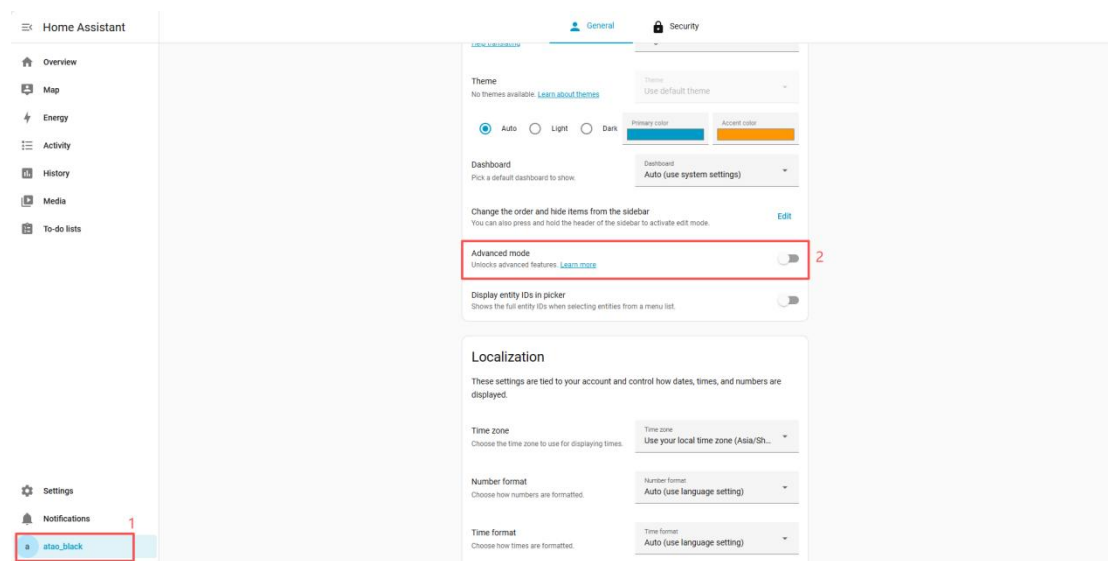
Home Assistant

Overview
Map
Energy
Activity
History
Media
To-do lists

Settings
Notifications
1
a atao_black

General
Security

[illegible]

Theme
No themes available. Learn about themes
Theme
Use default theme

Auto Light Dark
Primary color
Accent color

Dashboard
Pick a default dashboard to show.
Dashboard
Auto (use system settings)

Change the order and hide items from the sidebar
You can also press and hold the header of the sidebar to activate edit mode.
Edit

Advanced mode
Unlocks advanced features. Learn more
2

Display entity IDs in picker
Shows the full entity IDs when selecting entities from a menu list.

Localization

These settings are tied to your account and control how dates, times, and numbers are displayed.

Time zone
Choose the time zone to use for displaying times.
Time zone
Use your local time zone (Asia/Sh...

Number format
Choose how numbers are formatted.
Number format
Auto (use language setting)

Time format
Choose how times are formatted.
Time format
Auto (use language setting)